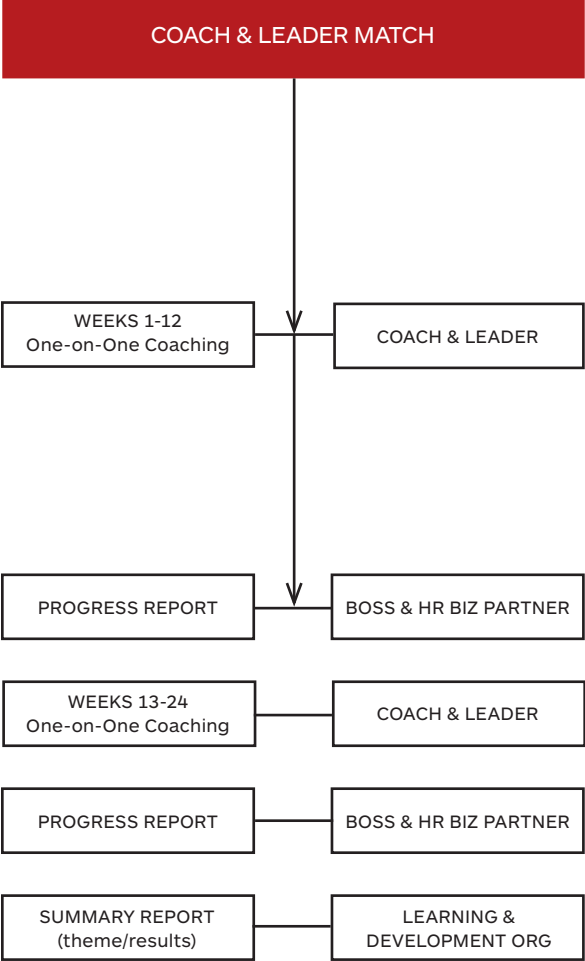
COACH & LEADER MATCH

WEEKS 1-12
One-on-One Coaching

COACH & LEADER

PROGRESS REPORT

BOSS & HR BIZ PARTNER

WEEKS 13-24
One-on-One Coaching

COACH & LEADER

PROGRESS REPORT

BOSS & HR BIZ PARTNER

SUMMARY REPORT
(theme/results)

LEARNING &
DEVELOPMENT ORG